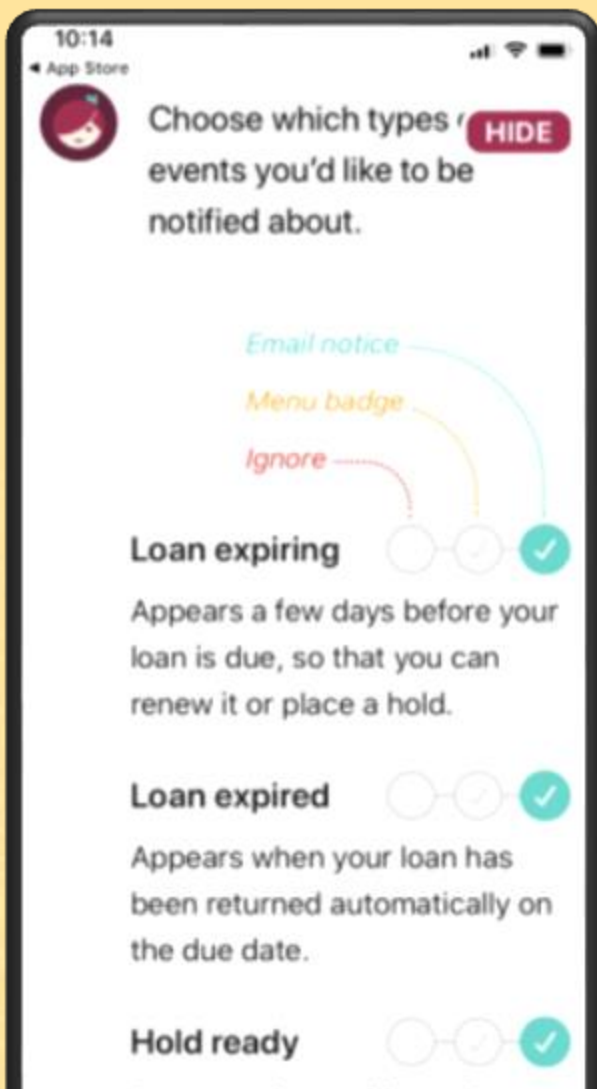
10:14
◂ App Store

Choose which types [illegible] HIDE
events you'd like to be notified about.

Email notice
Menu badge
Ignore

Loan expiring
Appears a few days before your loan is due, so that you can renew it or place a hold.

Loan expired
Appears when your loan has been returned automatically on the due date.

Hold ready